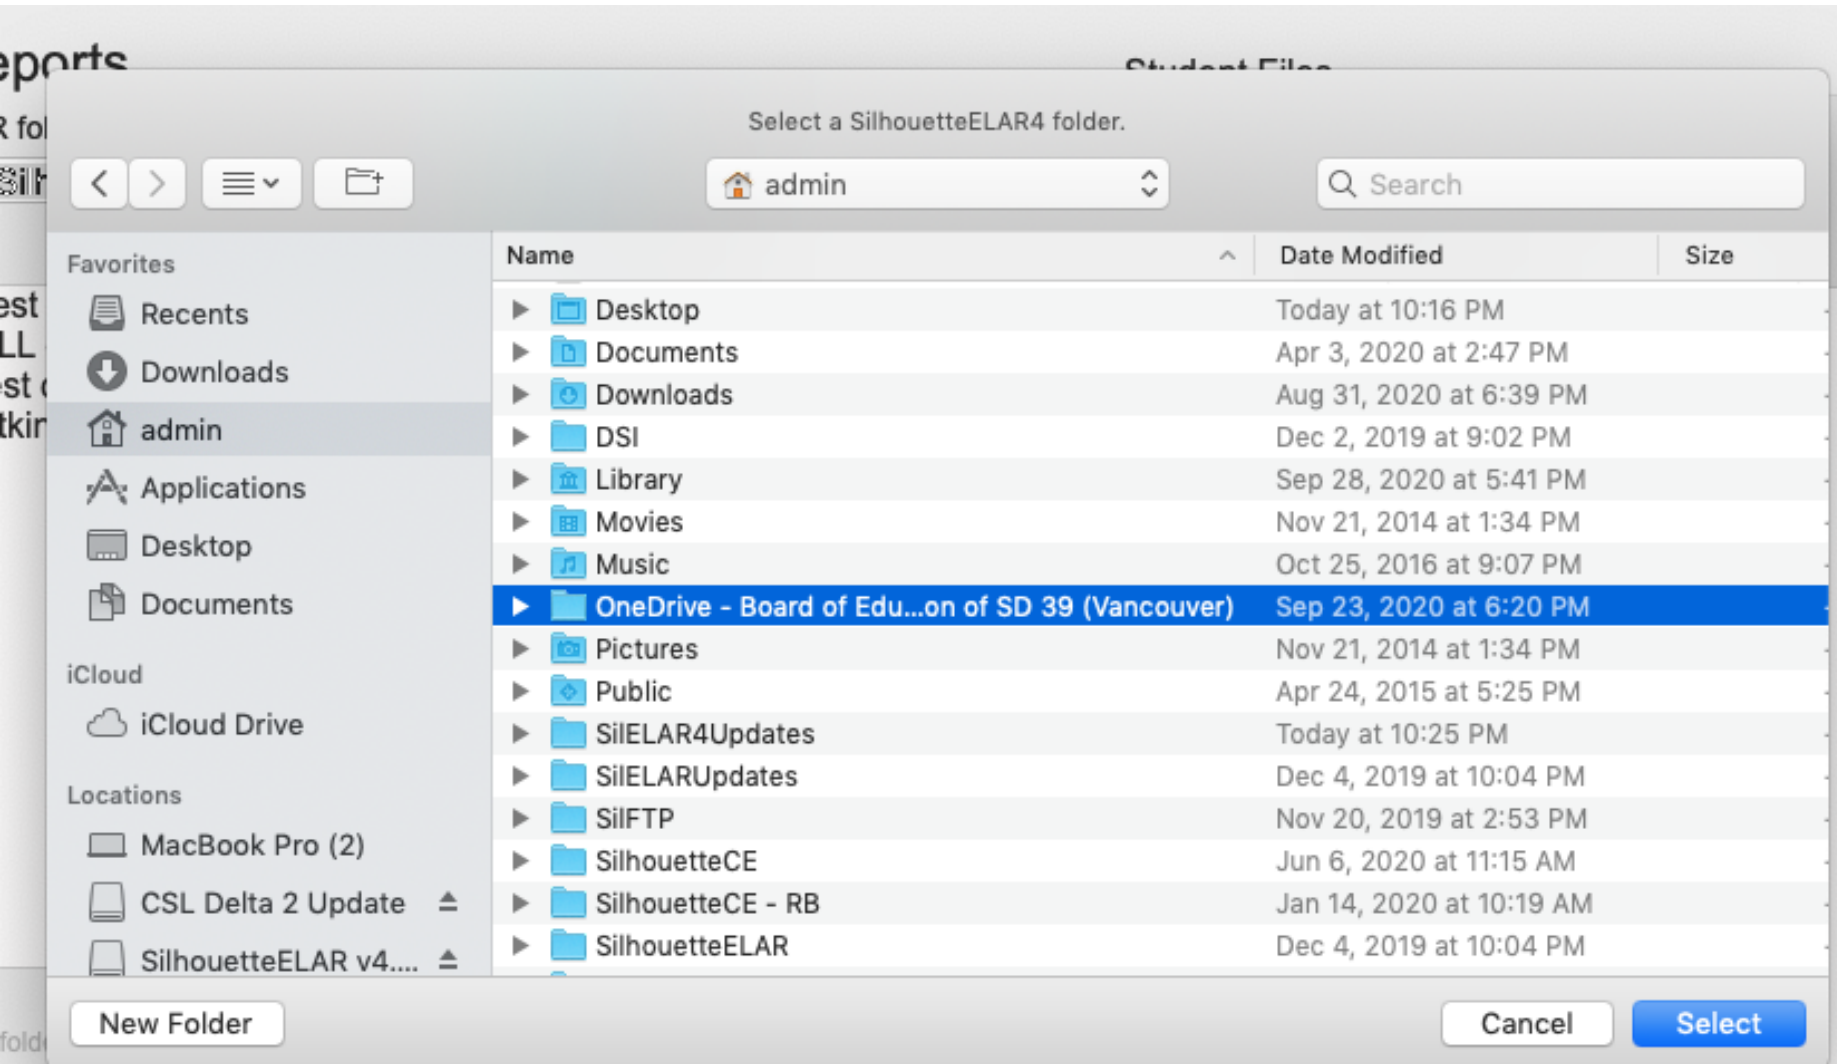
eports
Student Files
R fol
Sil
est
LL
est
tkin
fold

Select a SilhouetteELAR4 folder.

admin

Search

Favorites
Recents
Downloads
admin
Applications
Desktop
Documents

iCloud
iCloud Drive

Locations
MacBook Pro (2)
CSL Delta 2 Update
SilhouetteELAR v4....

| Name | Date Modified | Size |
|---|---|---|
| Desktop | Today at 10:16 PM | |
| Documents | Apr 3, 2020 at 2:47 PM | |
| Downloads | Aug 31, 2020 at 6:39 PM | |
| DSI | Dec 2, 2019 at 9:02 PM | |
| Library | Sep 28, 2020 at 5:41 PM | |
| Movies | Nov 21, 2014 at 1:34 PM | |
| Music | Oct 25, 2016 at 9:07 PM | |
| OneDrive - Board of Edu...on of SD 39 (Vancouver) | Sep 23, 2020 at 6:20 PM | |
| Pictures | Nov 21, 2014 at 1:34 PM | |
| Public | Apr 24, 2015 at 5:25 PM | |
| SilELAR4Updates | Today at 10:25 PM | |
| SilELARUpdates | Dec 4, 2019 at 10:04 PM | |
| SilFTP | Nov 20, 2019 at 2:53 PM | |
| SilhouetteCE | Jun 6, 2020 at 11:15 AM | |
| SilhouetteCE - RB | Jan 14, 2020 at 10:19 AM | |
| SilhouetteELAR | Dec 4, 2019 at 10:04 PM | |

New Folder
Cancel
Select